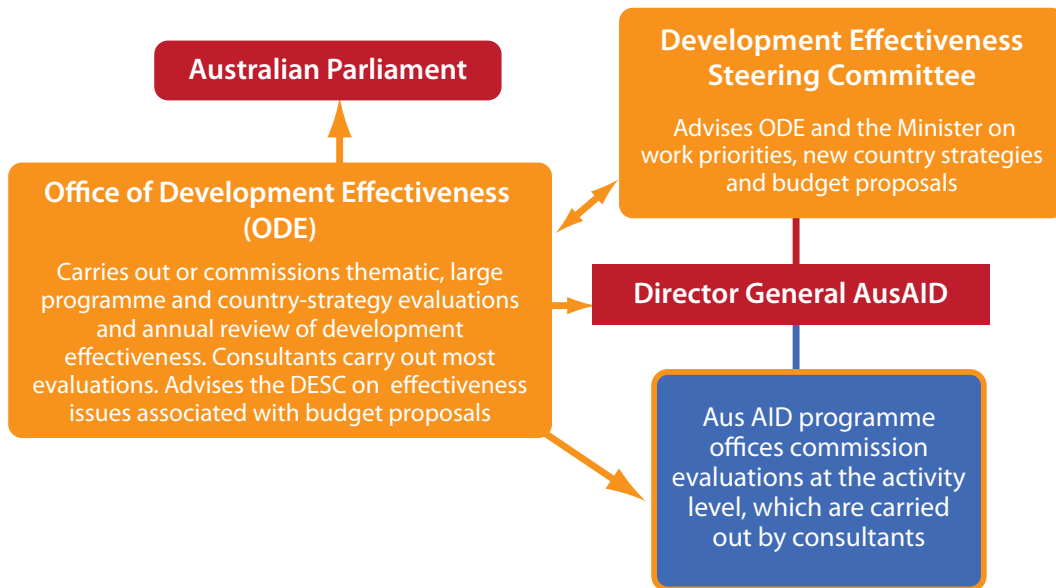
Australian Parliament

Development Effectiveness Steering Committee

Advises ODE and the Minister on work priorities, new country strategies and budget proposals

Office of Development Effectiveness (ODE)

Carries out or commissions thematic, large programme and country-strategy evaluations and annual review of development effectiveness. Consultants carry out most evaluations. Advises the DESC on effectiveness issues associated with budget proposals

Director General AusAID

Aus AID programme offices commission evaluations at the activity level, which are carried out by consultants